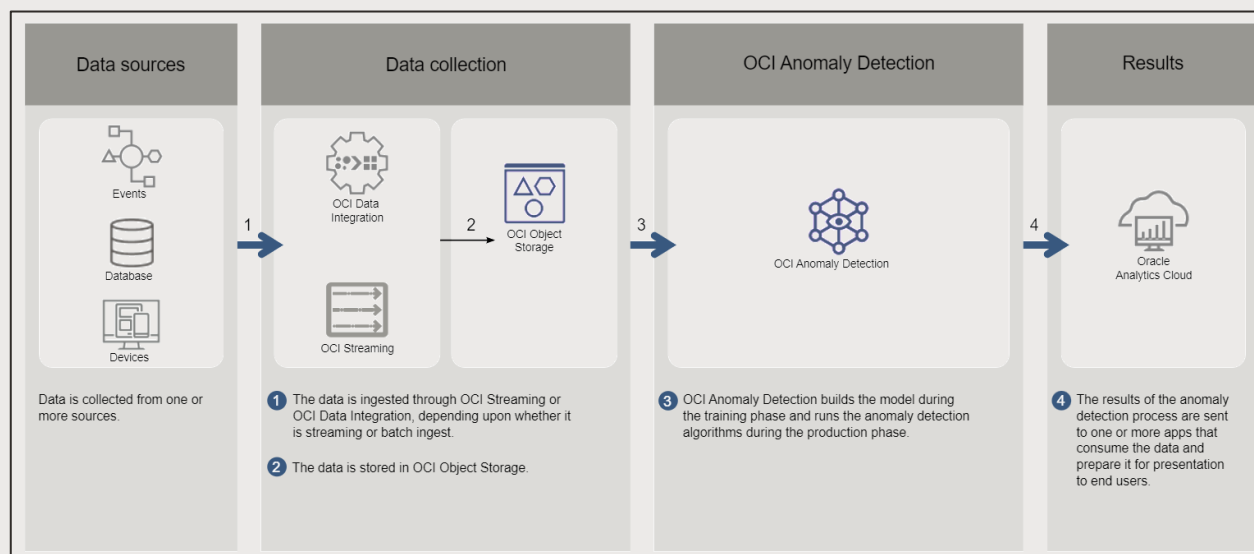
Data sources

Events

Database

Devices

Data is collected from one or more sources.

1

Data collection

OCI Data Integration

2

OCI Object Storage

OCI Streaming

1 The data is ingested through OCI Streaming or OCI Data Integration, depending upon whether it is streaming or batch ingest.

2 The data is stored in OCI Object Storage.

3

OCI Anomaly Detection

OCI Anomaly Detection

3 OCI Anomaly Detection builds the model during the training phase and runs the anomaly detection algorithms during the production phase.

4

Results

Oracle Analytics Cloud

4 The results of the anomaly detection process are sent to one or more apps that consume the data and prepare it for presentation to end users.